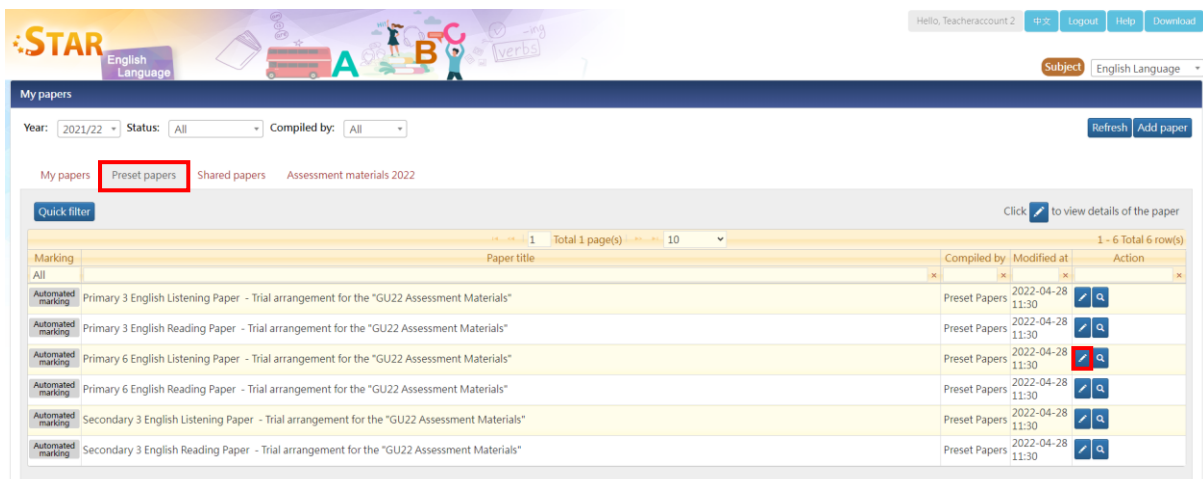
STAR English Language

A B C -ing verbs

Hello, Teacheraccount 2 中文 Logout Help Download

Subject English Language

My papers

Year: 2021/22 Status: All Compiled by: All

Refresh Add paper

My papers Preset papers Shared papers Assessment materials 2022

Quick filter

Click to view details of the paper

1 Total 1 page(s) 10

1 - 6 Total 6 row(s)

| Marking | Paper title | Compiled by | Modified at | Action |
|---|---|---|---|---|
| All | × | × | × | × |
| Automated marking | Primary 3 English Listening Paper - Trial arrangement for the "GU22 Assessment Materials" | Preset Papers | 2022-04-28 11:30 | |
| Automated marking | Primary 3 English Reading Paper - Trial arrangement for the "GU22 Assessment Materials" | Preset Papers | 2022-04-28 11:30 | |
| Automated marking | Primary 6 English Listening Paper - Trial arrangement for the "GU22 Assessment Materials" | Preset Papers | 2022-04-28 11:30 | |
| Automated marking | Primary 6 English Reading Paper - Trial arrangement for the "GU22 Assessment Materials" | Preset Papers | 2022-04-28 11:30 | |
| Automated marking | Secondary 3 English Listening Paper - Trial arrangement for the "GU22 Assessment Materials" | Preset Papers | 2022-04-28 11:30 | |
| Automated marking | Secondary 3 English Reading Paper - Trial arrangement for the "GU22 Assessment Materials" | Preset Papers | 2022-04-28 11:30 | |